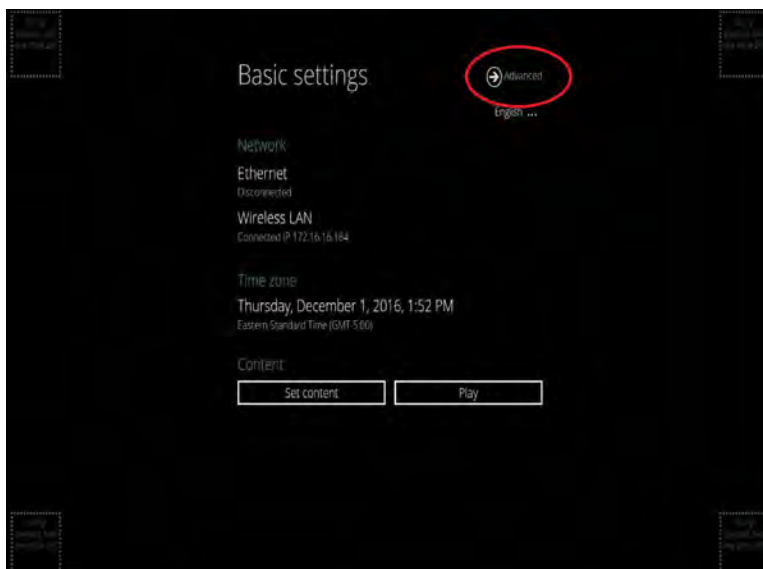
Basic settings

Advanced

English ...

Network

Ethernet
Disconnected

Wireless LAN
Connected IP 172.16.16.184

Time zone

Thursday, December 1, 2016, 1:52 PM
Eastern Standard Time (GMT-5:00)

Content

Set content

Play

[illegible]

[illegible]

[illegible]

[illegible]